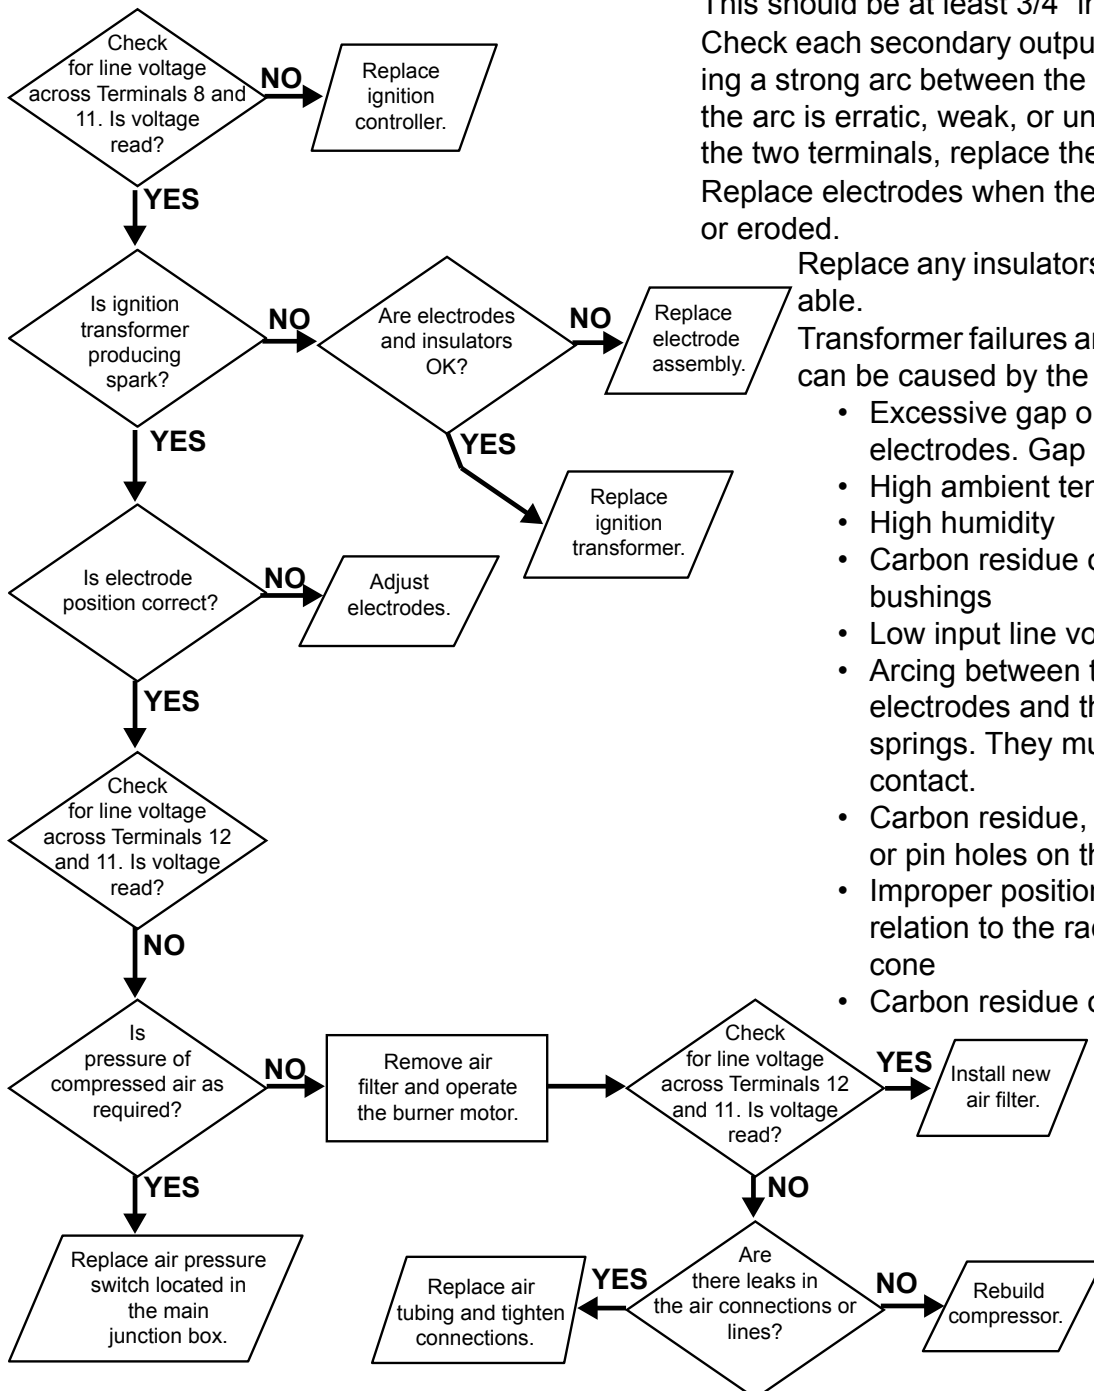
This should be at least 3/4" in

Check each secondary output, ing a strong arc between the the arc is erratic, weak, or un the two terminals, replace the

Replace electrodes when the or eroded.

Replace any insulators able.

Transformer failures ar can be caused by the

- Excessive gap o electrodes. Gap
- High ambient ter
- High humidity
- Carbon residue o bushings
- Low input line vo
- Arcing between t electrodes and th springs. They mu contact.
- Carbon residue, or pin holes on th
- Improper positior relation to the rac cone
- Carbon residue o

Check for line voltage across Terminals 8 and 11. Is voltage read?

NO

Replace ignition controller.

YES

Is ignition transformer producing spark?

NO

Are electrodes and insulators OK?

NO

Replace electrode assembly.

YES

Replace ignition transformer.

YES

Is electrode position correct?

NO

Adjust electrodes.

YES

Check for line voltage across Terminals 12 and 11. Is voltage read?

NO

Is pressure of compressed air as required?

NO

Remove air filter and operate the burner motor.

Check for line voltage across Terminals 12 and 11. Is voltage read?

YES

Install new air filter.

NO

YES

Replace air pressure switch located in the main junction box.

Are there leaks in the air connections or lines?

YES

Replace air tubing and tighten connections.

NO

Rebuild compressor.